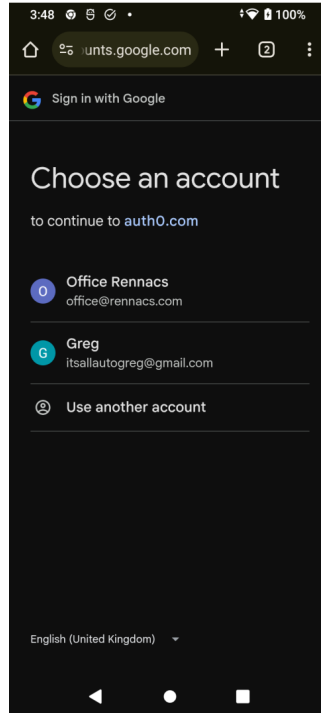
3:48 100%

unts.google.com + 2

G Sign in with Google

Choose an account

to continue to auth0.com

O Office Rennacs
office@rennacs.com

G Greg
itsallautogreg@gmail.com

Use another account

English (United Kingdom)